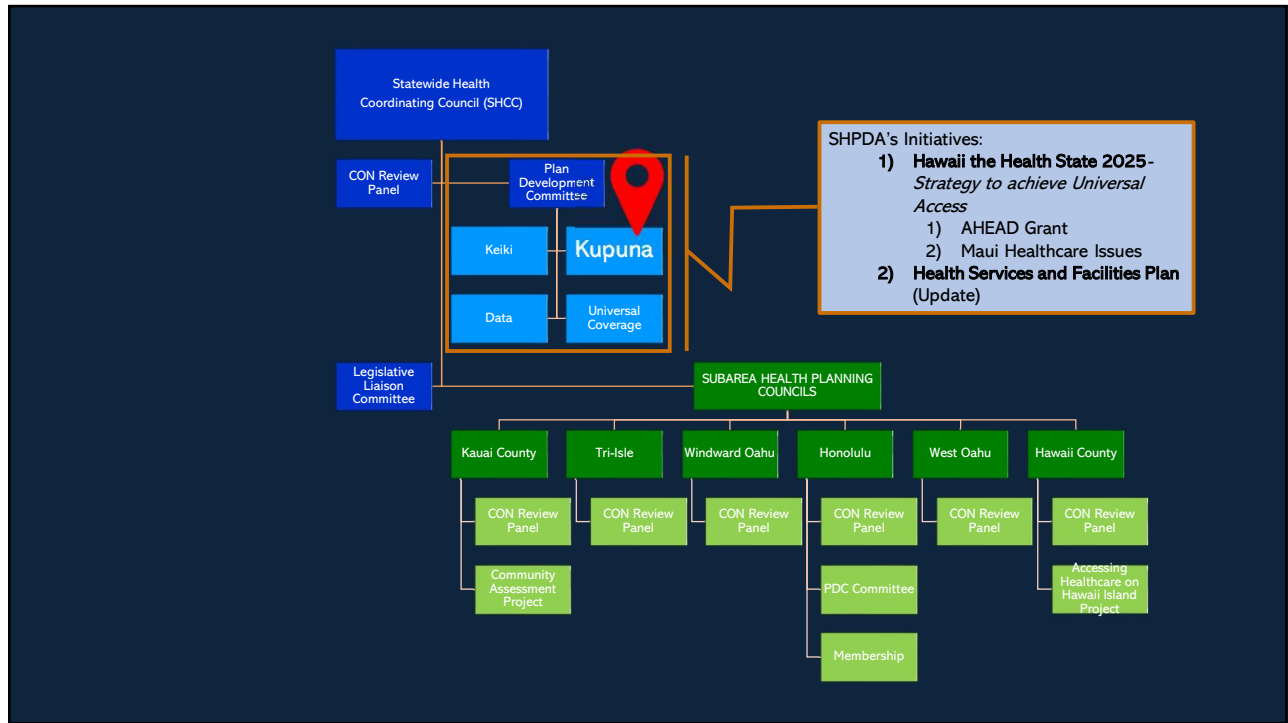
Statewide Health Coordinating Council (SHCC)

CON Review Panel

Plan Development Committee

Keiki

Kupuna

Data

Universal Coverage

Legislative Liaison Committee

SHPDA's Initiatives:
1) Hawaii the Health State 2025- Strategy to achieve Universal Access
1) AHEAD Grant
2) Maui Healthcare Issues
2) Health Services and Facilities Plan (Update)

SUBAREA HEALTH PLANNING COUNCILS

Kauai County

Tri-Isle

Windward Oahu

Honolulu

West Oahu

Hawaii County

CON Review Panel

CON Review Panel

CON Review Panel

CON Review Panel

CON Review Panel

CON Review Panel

Community Assessment Project

PDC Committee

Membership

Accessing Healthcare on Hawaii Island Project